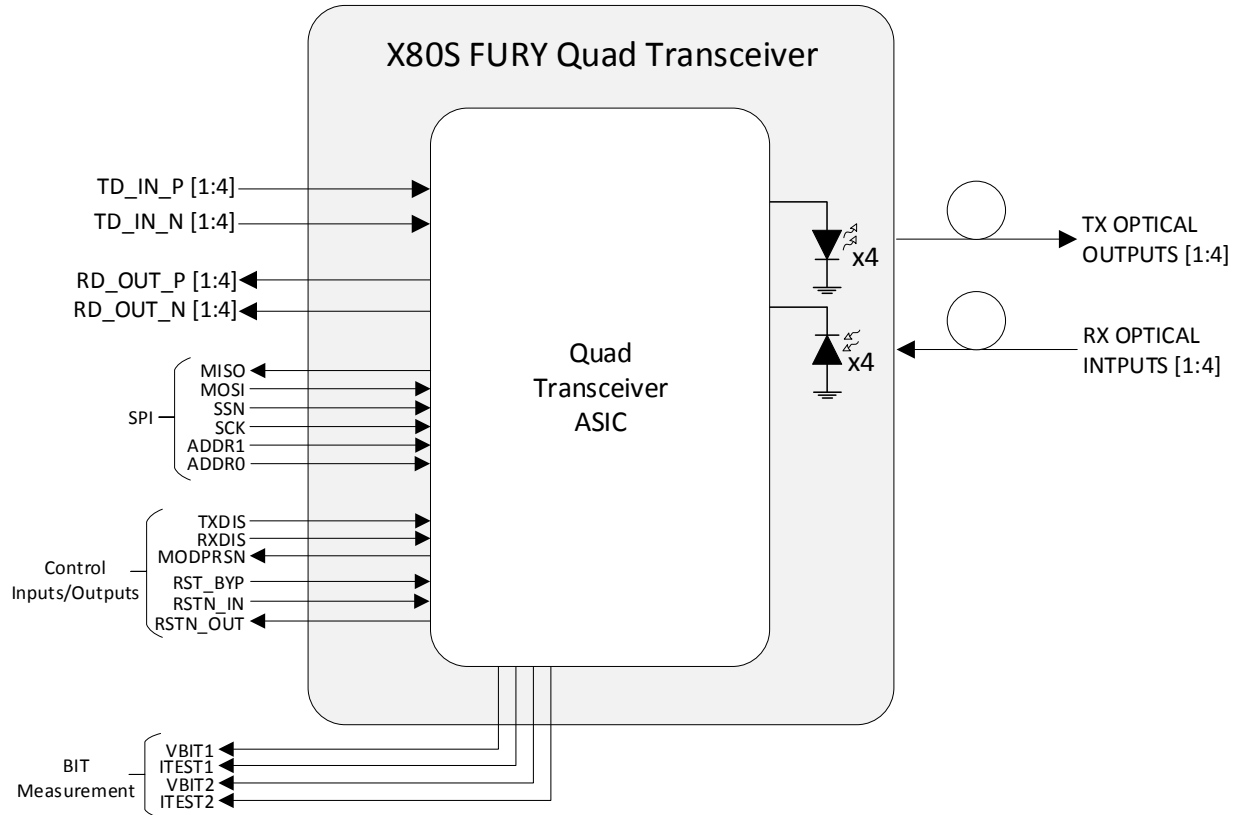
X80S FURY Quad Transceiver

TD_IN_P [1:4]
TD_IN_N [1:4]
RD_OUT_P [1:4]
RD_OUT_N [1:4]

SPI
MISO
MOSI
SSN
SCK
ADDR1
ADDR0

Control Inputs/Outputs
TXDIS
RXDIS
MODPRSN
RST_BYP
RSTN_IN
RSTN_OUT

Quad Transceiver ASIC

x4
x4

TX OPTICAL OUTPUTS [1:4]
RX OPTICAL INTPUTS [1:4]

BIT Measurement
VBIT1
ITEST1
VBIT2
ITEST2